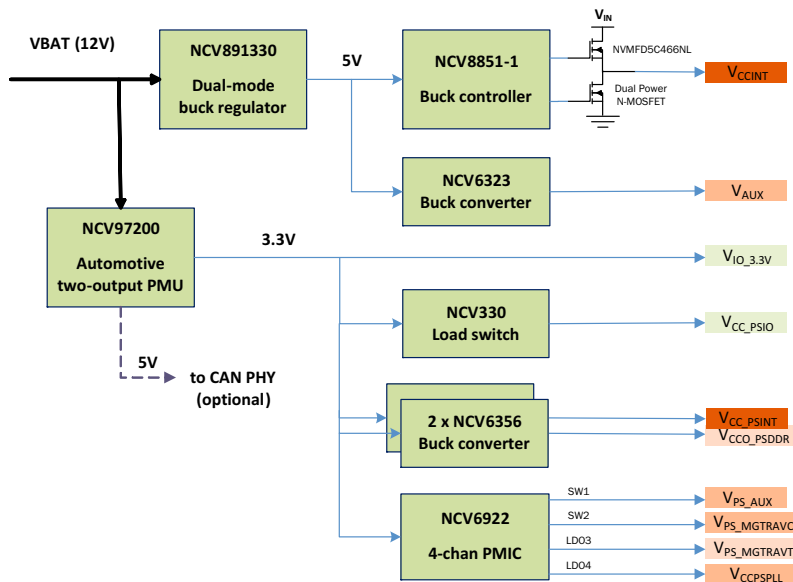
VBAT (12V)

NCV891330
Dual-mode buck regulator

5V

NCV8851-1
Buck controller

$V_{IN}$

NVMFD5C466NL

Dual Power N-MOSFET

$V_{CCINT}$

NCV6323
Buck converter

$V_{AUX}$

NCV97200
Automotive two-output PMU

3.3V

$V_{IO\_3.3V}$

NCV330
Load switch

$V_{CC\_PSIO}$

5V

to CAN PHY (optional)

2 x NCV6356
Buck converter

$V_{CC\_PSINT}$

$V_{CCO\_PSDDR}$

NCV6922
4-chan PMIC

SW1

$V_{PS\_AUX}$

SW2

$V_{PS\_MGTRAVC}$

LDO3

$V_{PS\_MGTRAVT}$

LDO4

$V_{CCPSPLL}$